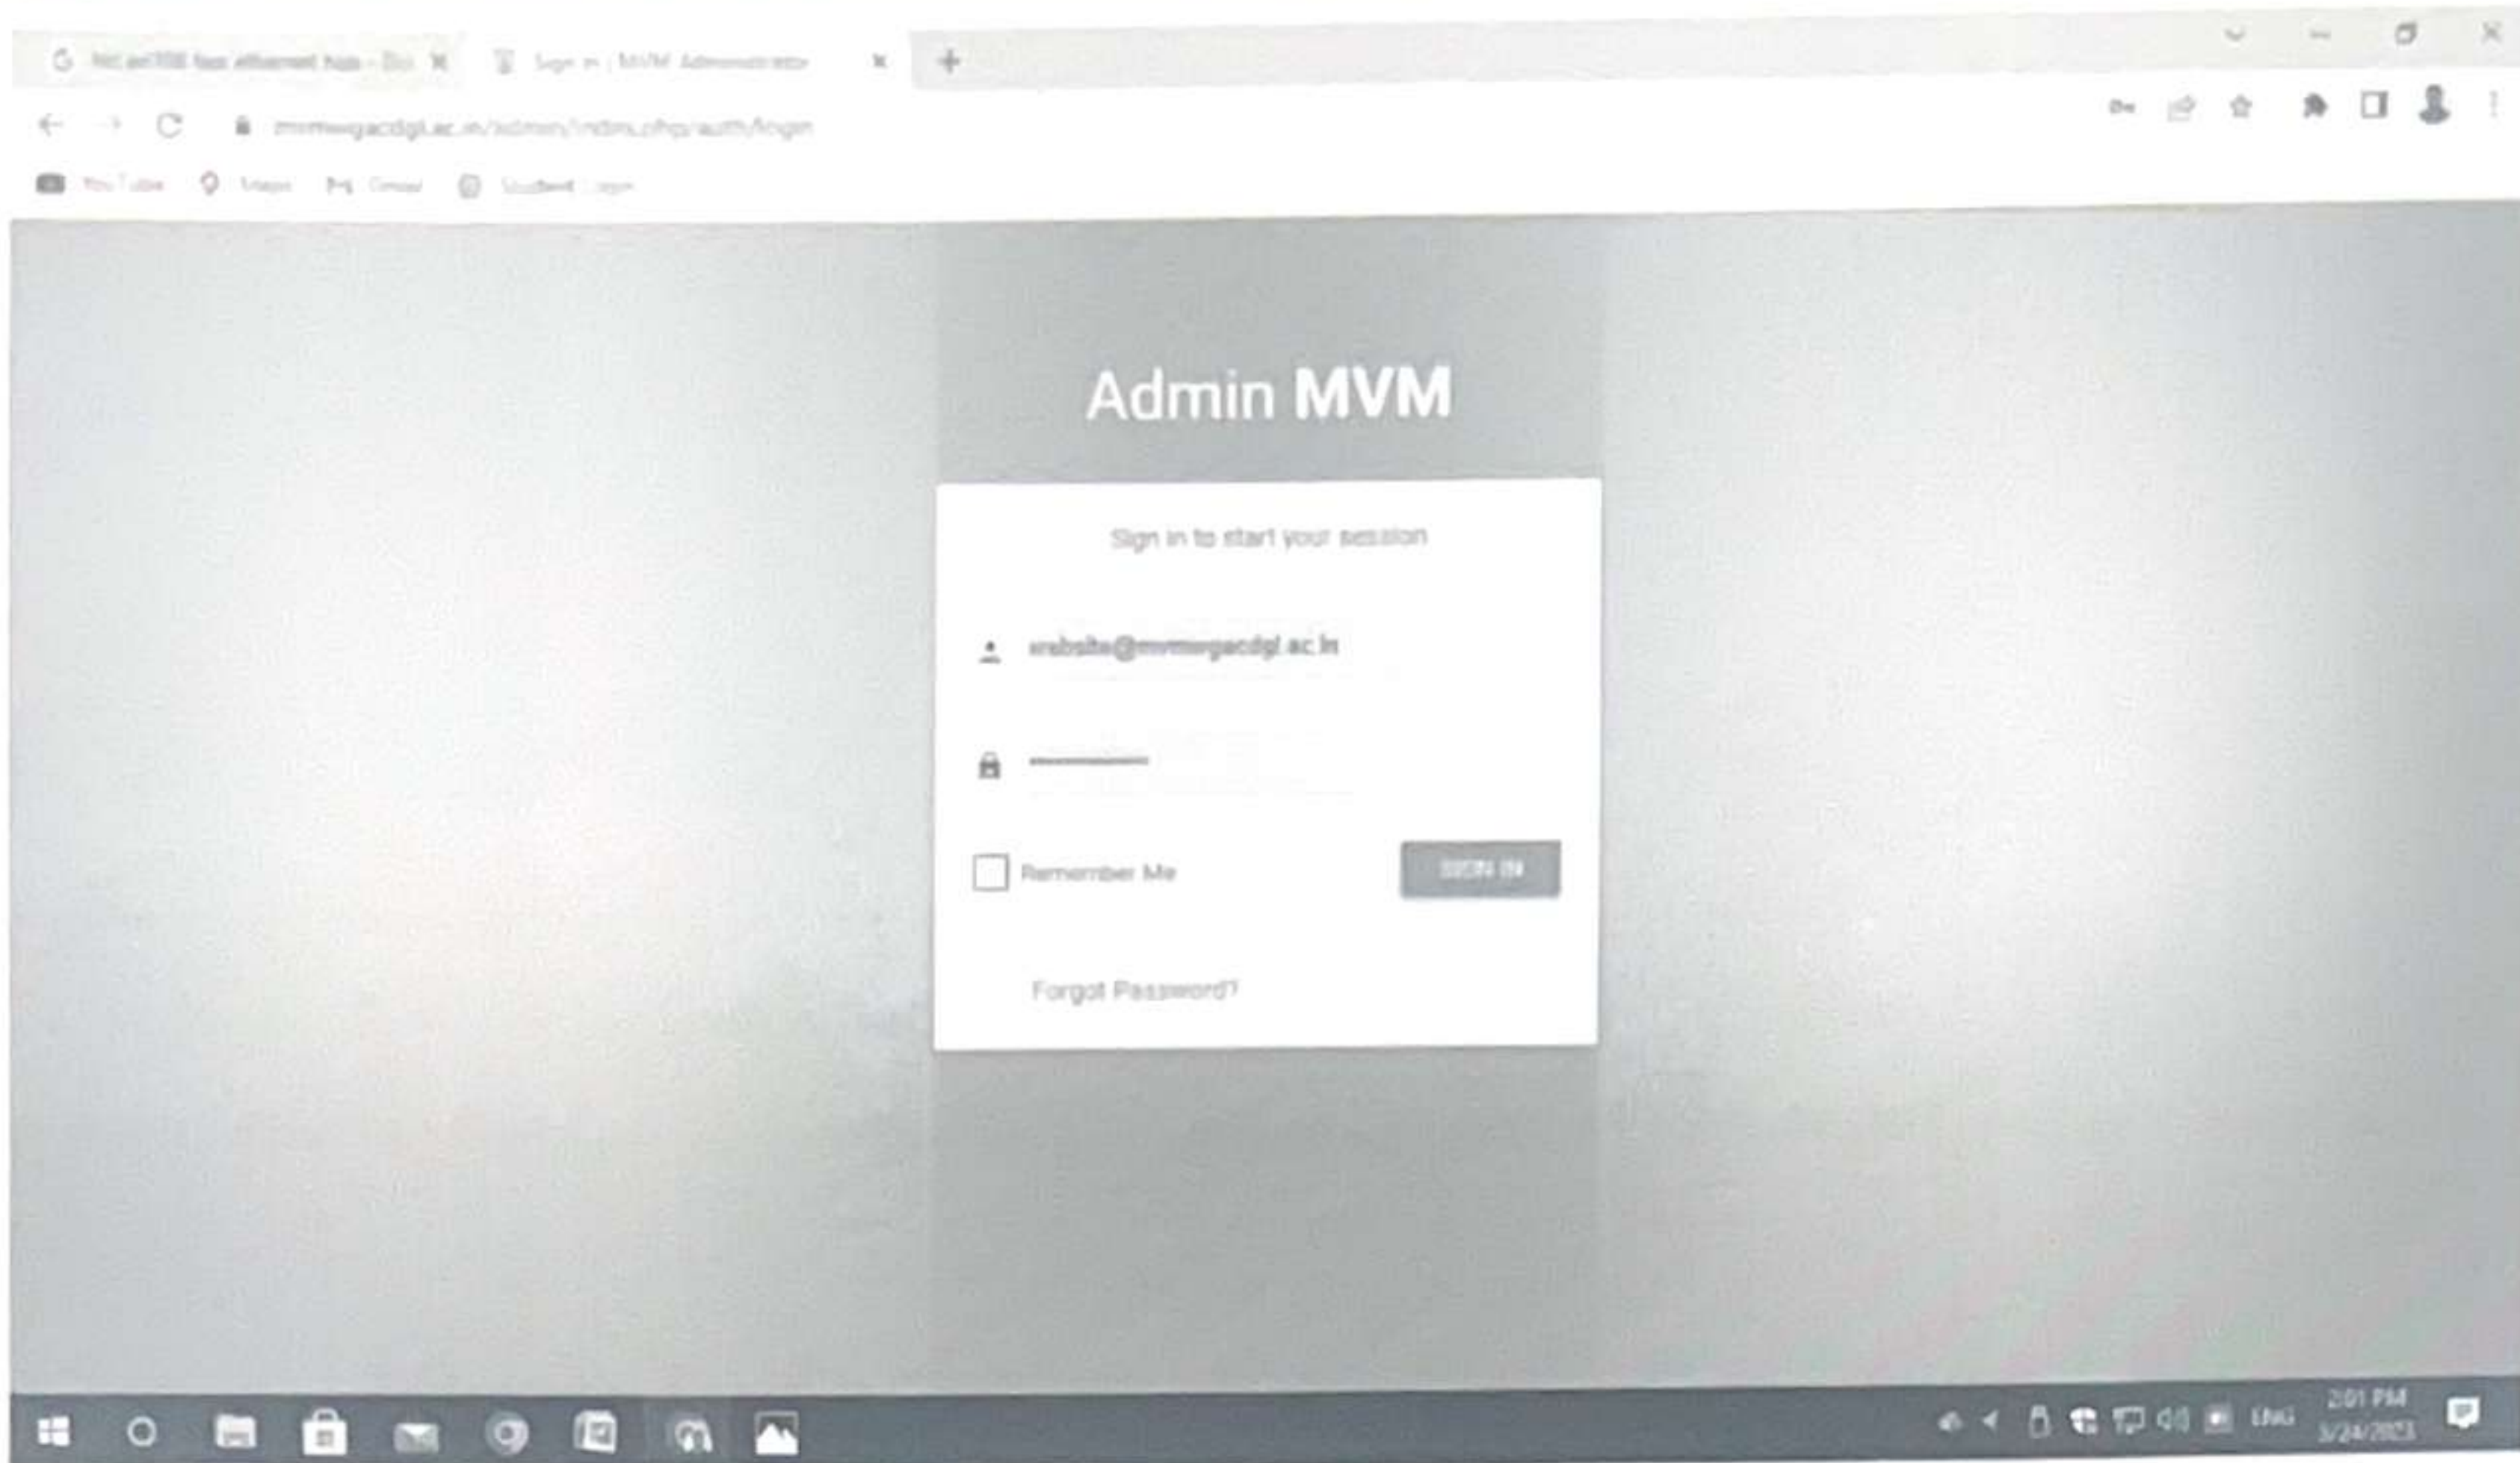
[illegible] ×
Sign in | MVM Administrator ×
+

mvmwgacdgl.ac.in/admin/index.php/auth/login

YouTube Maps Gmail Student Login

Admin MVM

Sign in to start your session

website@mvmwgacdgl.ac.in

Remember Me

SIGN IN

Forgot Password?

ENG
2:01 PM
3/24/2023